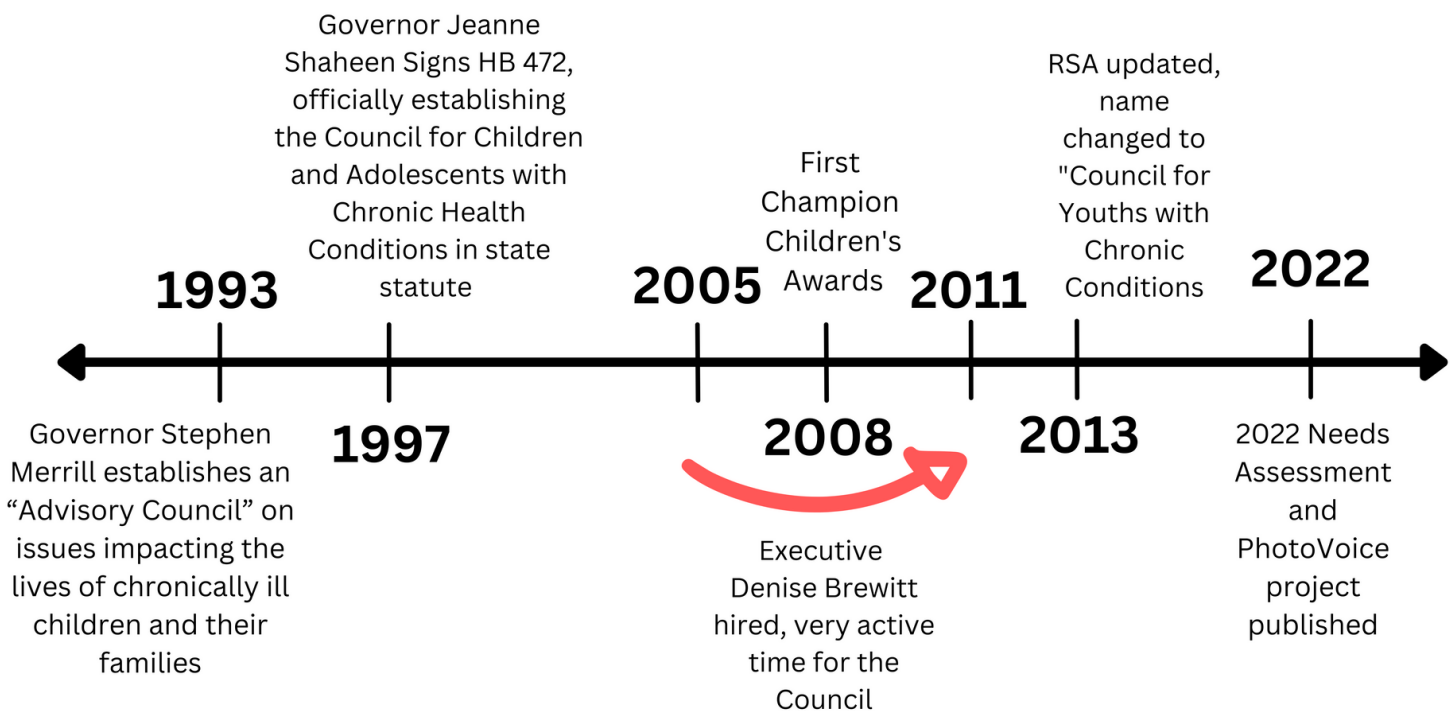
Governor Jeanne Shaheen Signs HB 472, officially establishing the Council for Children and Adolescents with Chronic Health Conditions in state statute

First Champion Children's Awards

RSA updated, name changed to "Council for Youths with Chronic Conditions

1993

2005

2011

2022

Governor Stephen Merrill establishes an “Advisory Council” on issues impacting the lives of chronically ill children and their families

1997

2008

2013

2022 Needs Assessment and PhotoVoice project published

Executive Denise Brewitt hired, very active time for the Council